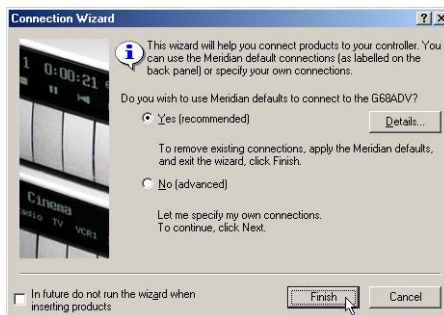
Connection Wizard

?

X

0:00:21

Cinema

adio TV VCR1

This wizard will help you connect products to your controller. You can use the Meridian default connections (as labelled on the back panel) or specify your own connections.

Do you wish to use Meridian defaults to connect to the G68ADV?

Yes (recommended)

Details...

To remove existing connections, apply the Meridian defaults, and exit the wizard, click Finish.

No (advanced)

Let me specify my own connections.
To continue, click Next.

In future do not run the wizard when inserting products

Finish

Cancel